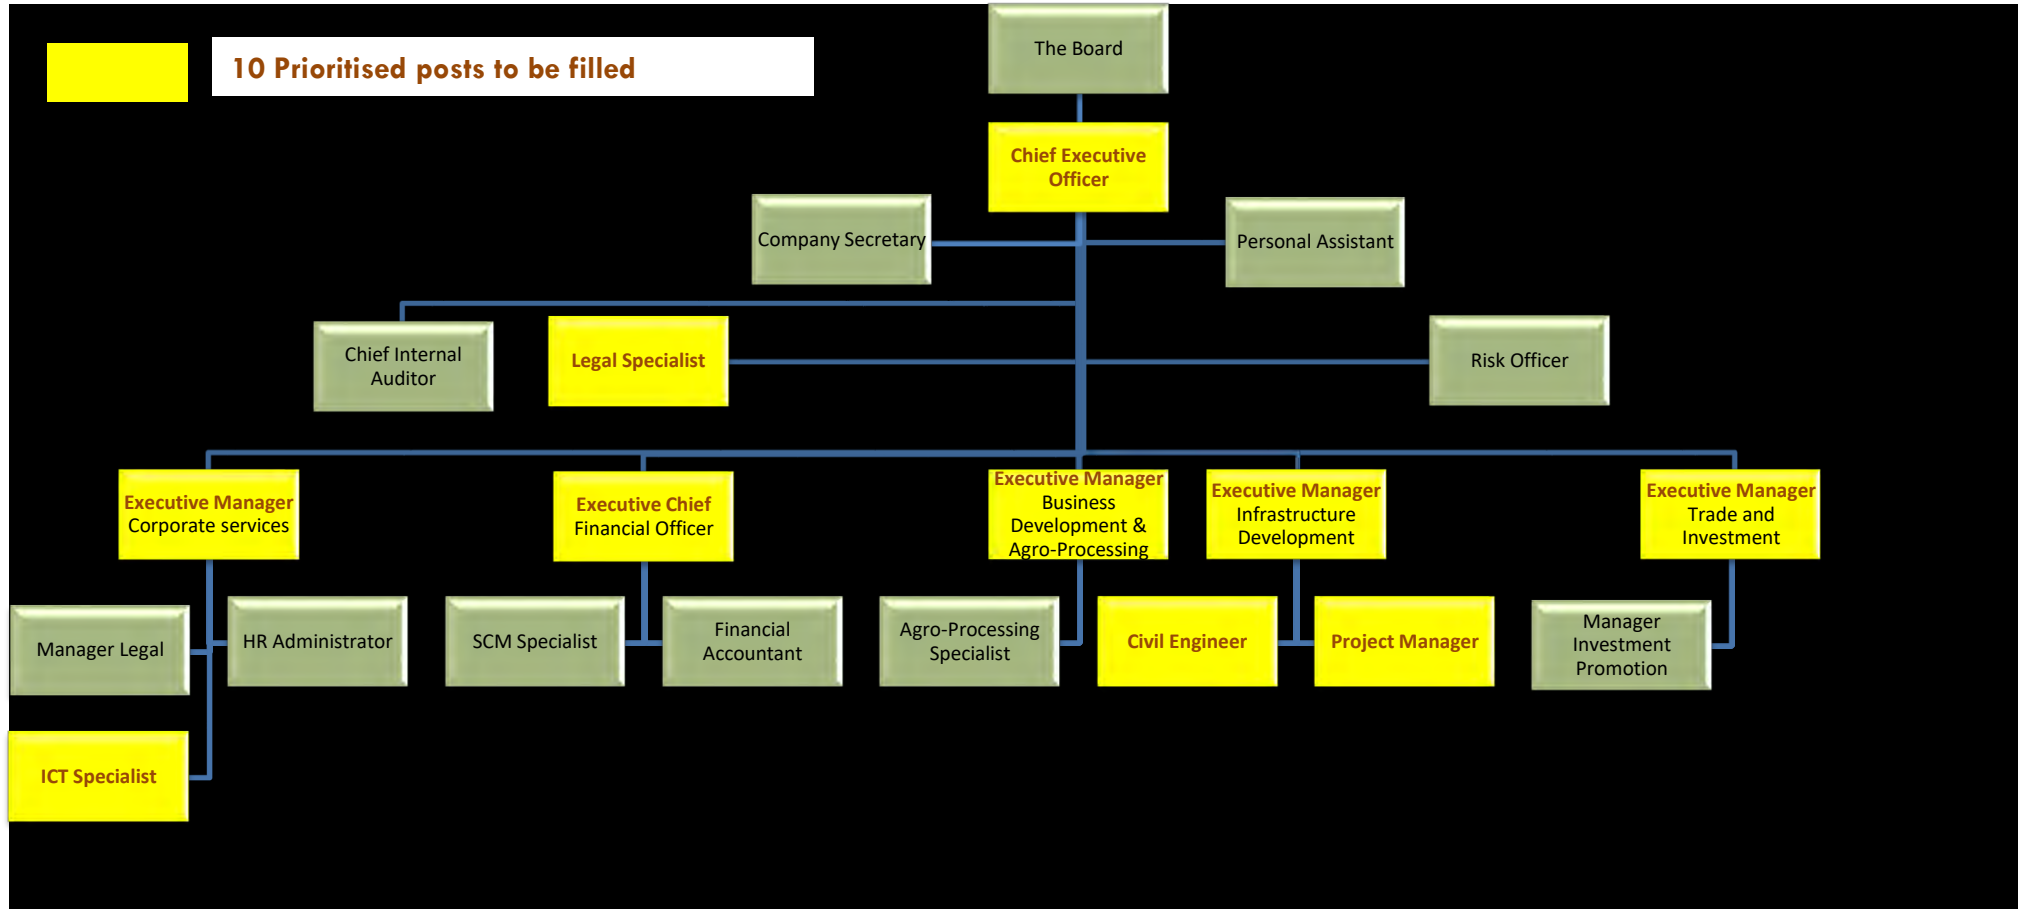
10 Prioritised posts to be filled

The Board

Chief Executive Officer

Company Secretary

Personal Assistant

Chief Internal Auditor

Legal Specialist

Risk Officer

Executive Manager Corporate services

Executive Chief Financial Officer

Executive Manager Business Development & Agro-Processing

Executive Manager Infrastructure Development

Executive Manager Trade and Investment

Manager Legal

HR Administrator

SCM Specialist

Financial Accountant

Agro-Processing Specialist

Civil Engineer

Project Manager

Manager Investment Promotion

ICT Specialist